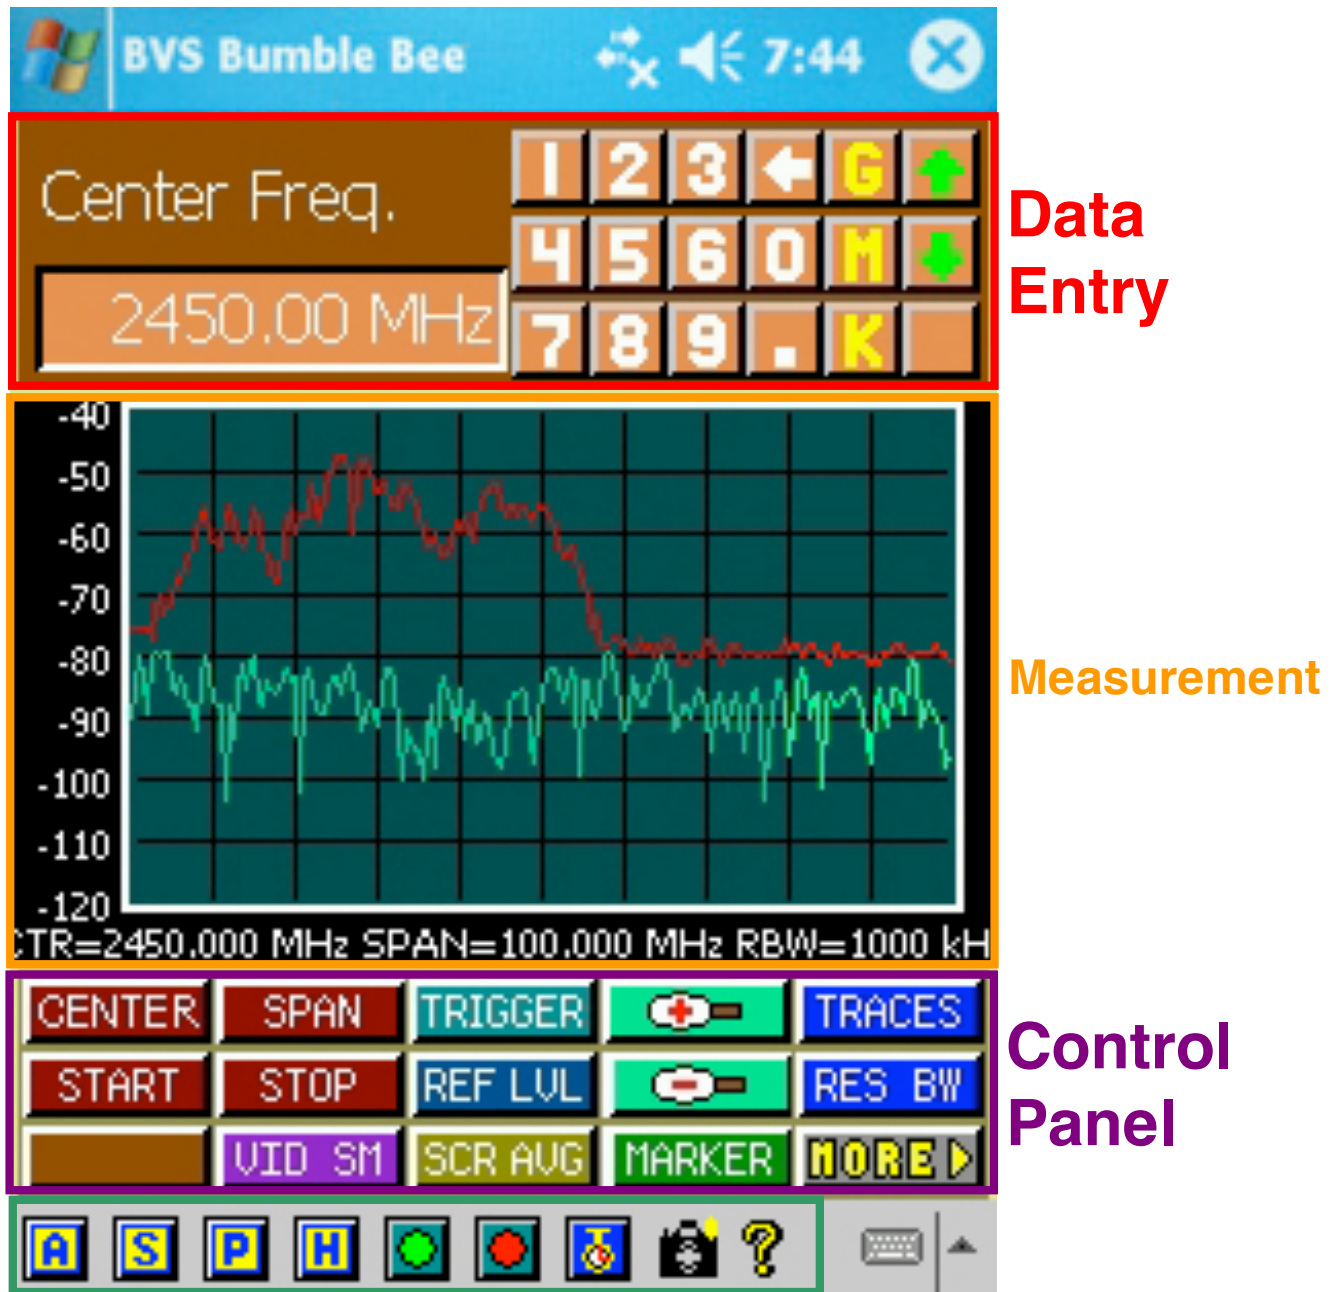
BVS Bumble Bee 7:44

Center Freq.

2450.00 MHz

| 1 | 2 | 3 | ← | G | ↑ |
|---|---|---|---|---|---|
| 4 | 5 | 6 | 0 | M | ↓ |
| 7 | 8 | 9 | . | K | |

Data Entry

-40
-50
-60
-70
-80
-90
-100
-110
-120

CTR=2450.000 MHz SPAN=100.000 MHz RBW=1000 kH

Measurement

| CENTER | SPAN | TRIGGER | | TRACES |
|---|---|---|---|---|
| START | STOP | REF LVL | | RES BW |
| | VID SM | SCR AVG | MARKER | MORE |

Control Panel

A S P H ?